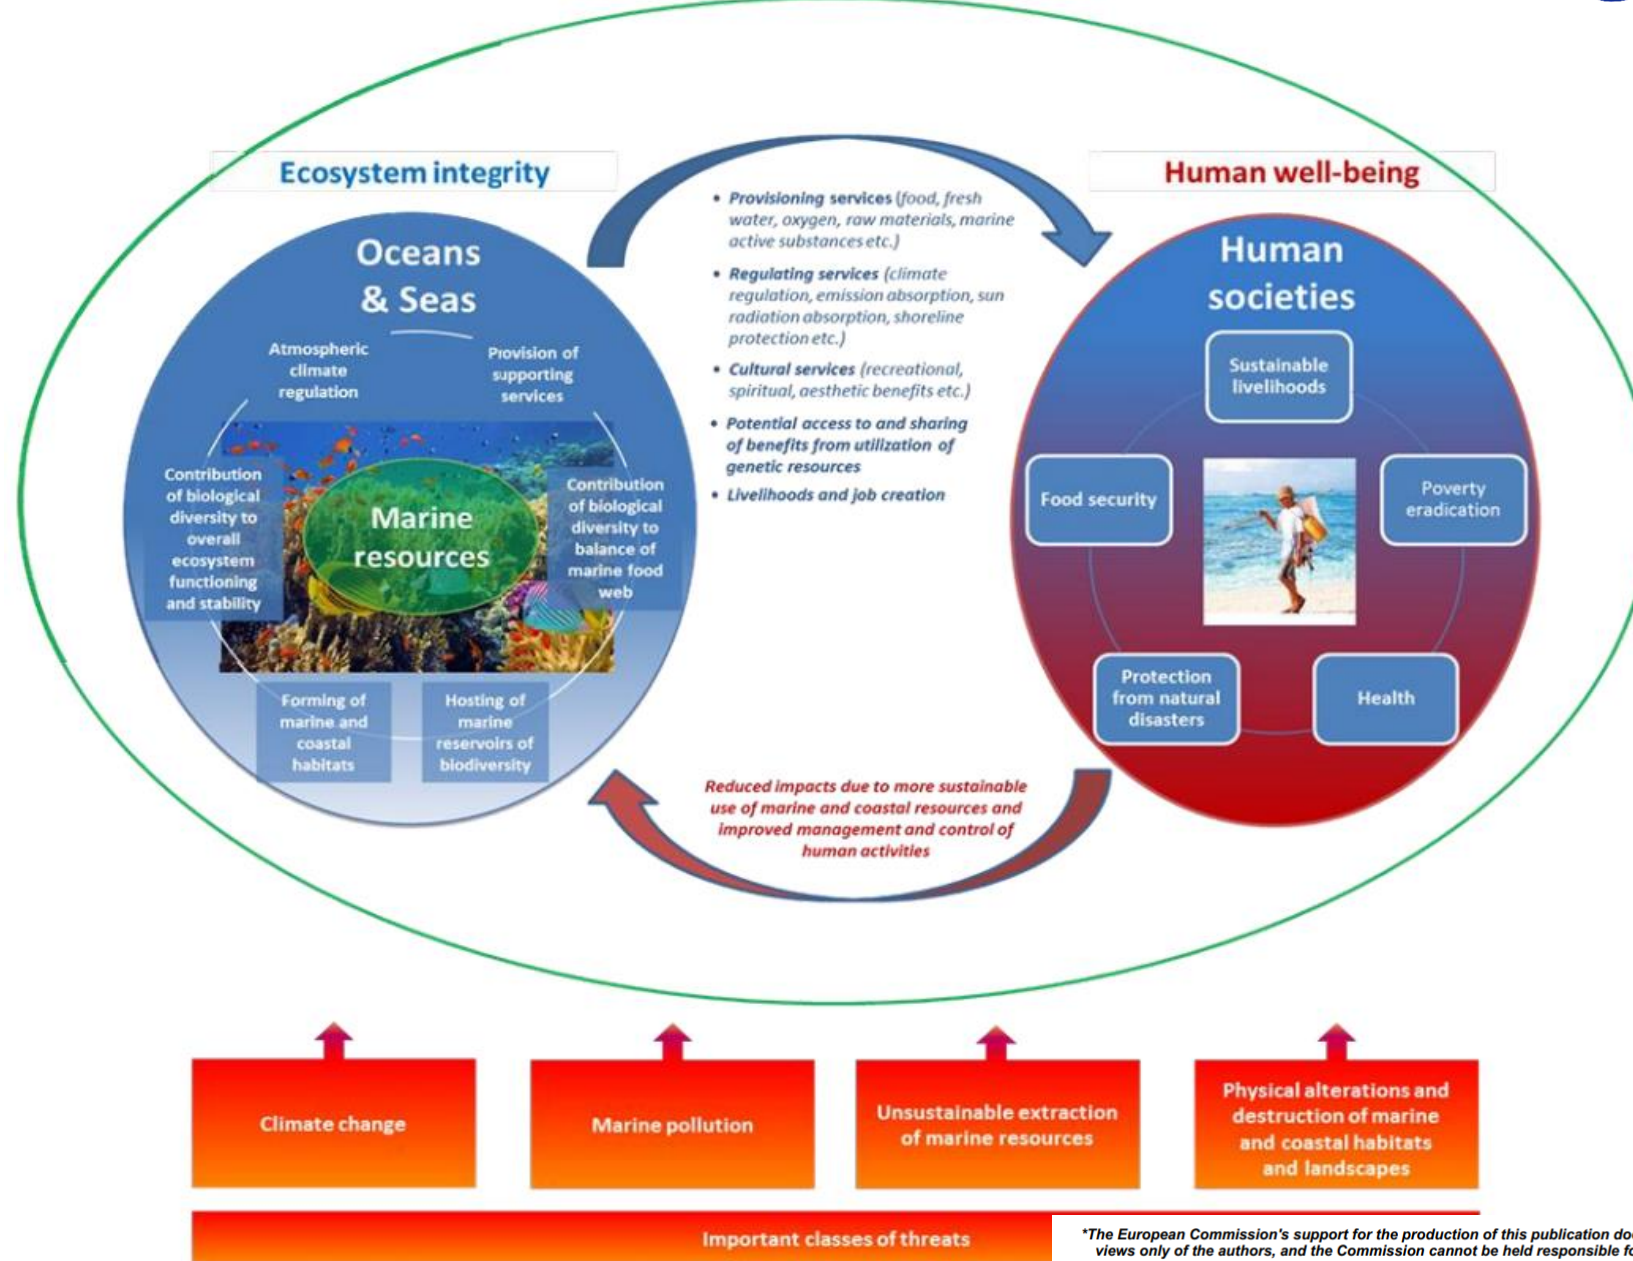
Ecosystem integrity

Human well-being

Oceans & Seas

Atmospheric climate regulation

Provision of supporting services

Contribution of biological diversity to overall ecosystem functioning and stability

Marine resources

Contribution of biological diversity to balance of marine food web

Forming of marine and coastal habitats

Hosting of marine reservoirs of biodiversity

• Provisioning services (food, fresh water, oxygen, raw materials, marine active substances etc.)

• Regulating services (climate regulation, emission absorption, sun radiation absorption, shoreline protection etc.)

• Cultural services (recreational, spiritual, aesthetic benefits etc.)

• Potential access to and sharing of benefits from utilization of genetic resources

• Livelihoods and job creation

Human societies

Sustainable livelihoods

Food security

Poverty eradication

Protection from natural disasters

Health

Reduced impacts due to more sustainable use of marine and coastal resources and improved management and control of human activities

Climate change

Marine pollution

Unsustainable extraction of marine resources

Physical alterations and destruction of marine and coastal habitats and landscapes

Important classes of threats

*The European Commission's support for the production of this publication do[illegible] views only of the authors, and the Commission cannot be held responsible f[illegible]